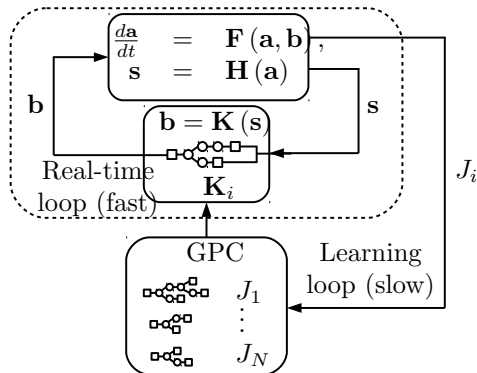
$\frac{d\mathbf{a}}{dt} = \mathbf{F}(\mathbf{a}, \mathbf{b})$,
$\mathbf{s} = \mathbf{H}(\mathbf{a})$

$\mathbf{b}$

$\mathbf{s}$

$\mathbf{b} = \mathbf{K}(\mathbf{s})$

Real-time loop (fast)

$\mathbf{K}_i$

$J_i$

GPC

$J_1$
$\vdots$
$J_N$

Learning loop (slow)